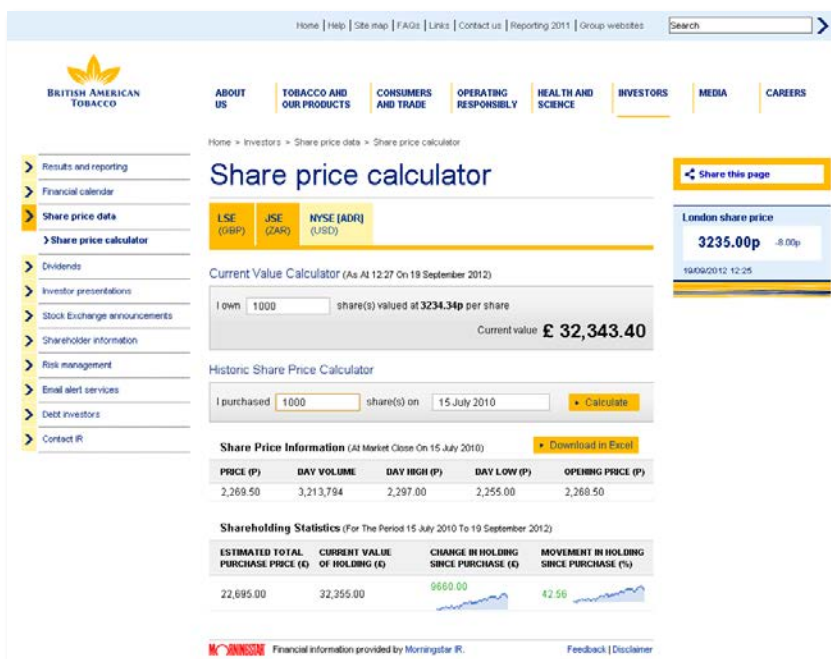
Home | Help | Site map | FAQs | Links | Contact us | Reporting 2011 | Group websites

Search

BRITISH AMERICAN TOBACCO

ABOUT US

TOBACCO AND OUR PRODUCTS

CONSUMERS AND TRADE

OPERATING RESPONSIBLY

HEALTH AND SCIENCE

INVESTORS

MEDIA

CAREERS

Home > Investors > Share price data > Share price calculator

Results and reporting

Financial calendar

Share price data

Share price calculator

Dividends

Investor presentations

Stock Exchange announcements

Shareholder information

Risk management

Email alert services

Debt investors

Contact IR

Share price calculator

LSE (GBP)

JSE (ZAR)

NYSE [ADR] (USD)

Current Value Calculator (As At 12:27 On 19 September 2012)

I own 1000 share(s) valued at 3234.34p per share

Current value £ 32,343.40

Historic Share Price Calculator

I purchased 1000 share(s) on 15 July 2010

Calculate

Share Price Information (At Market Close On 15 July 2010)

Download in Excel

| PRICE (P) | DAY VOLUME | DAY HIGH (P) | DAY LOW (P) | OPENING PRICE (P) |
|---|---|---|---|---|
| 2,269.50 | 3,213,794 | 2,297.00 | 2,255.00 | 2,268.50 |

Shareholding Statistics (For The Period 15 July 2010 To 19 September 2012)

| ESTIMATED TOTAL PURCHASE PRICE (£) | CURRENT VALUE OF HOLDING (£) | CHANGE IN HOLDING SINCE PURCHASE (£) | MOVEMENT IN HOLDING SINCE PURCHASE (%) |
|---|---|---|---|
| 22,695.00 | 32,355.00 | 9660.00 | 42.56 |

MORNINGSTAR Financial information provided by Morningstar IR.

Feedback | Disclaimer

Share this page

London share price

3235.00p -8.00p

19/09/2012 12:25